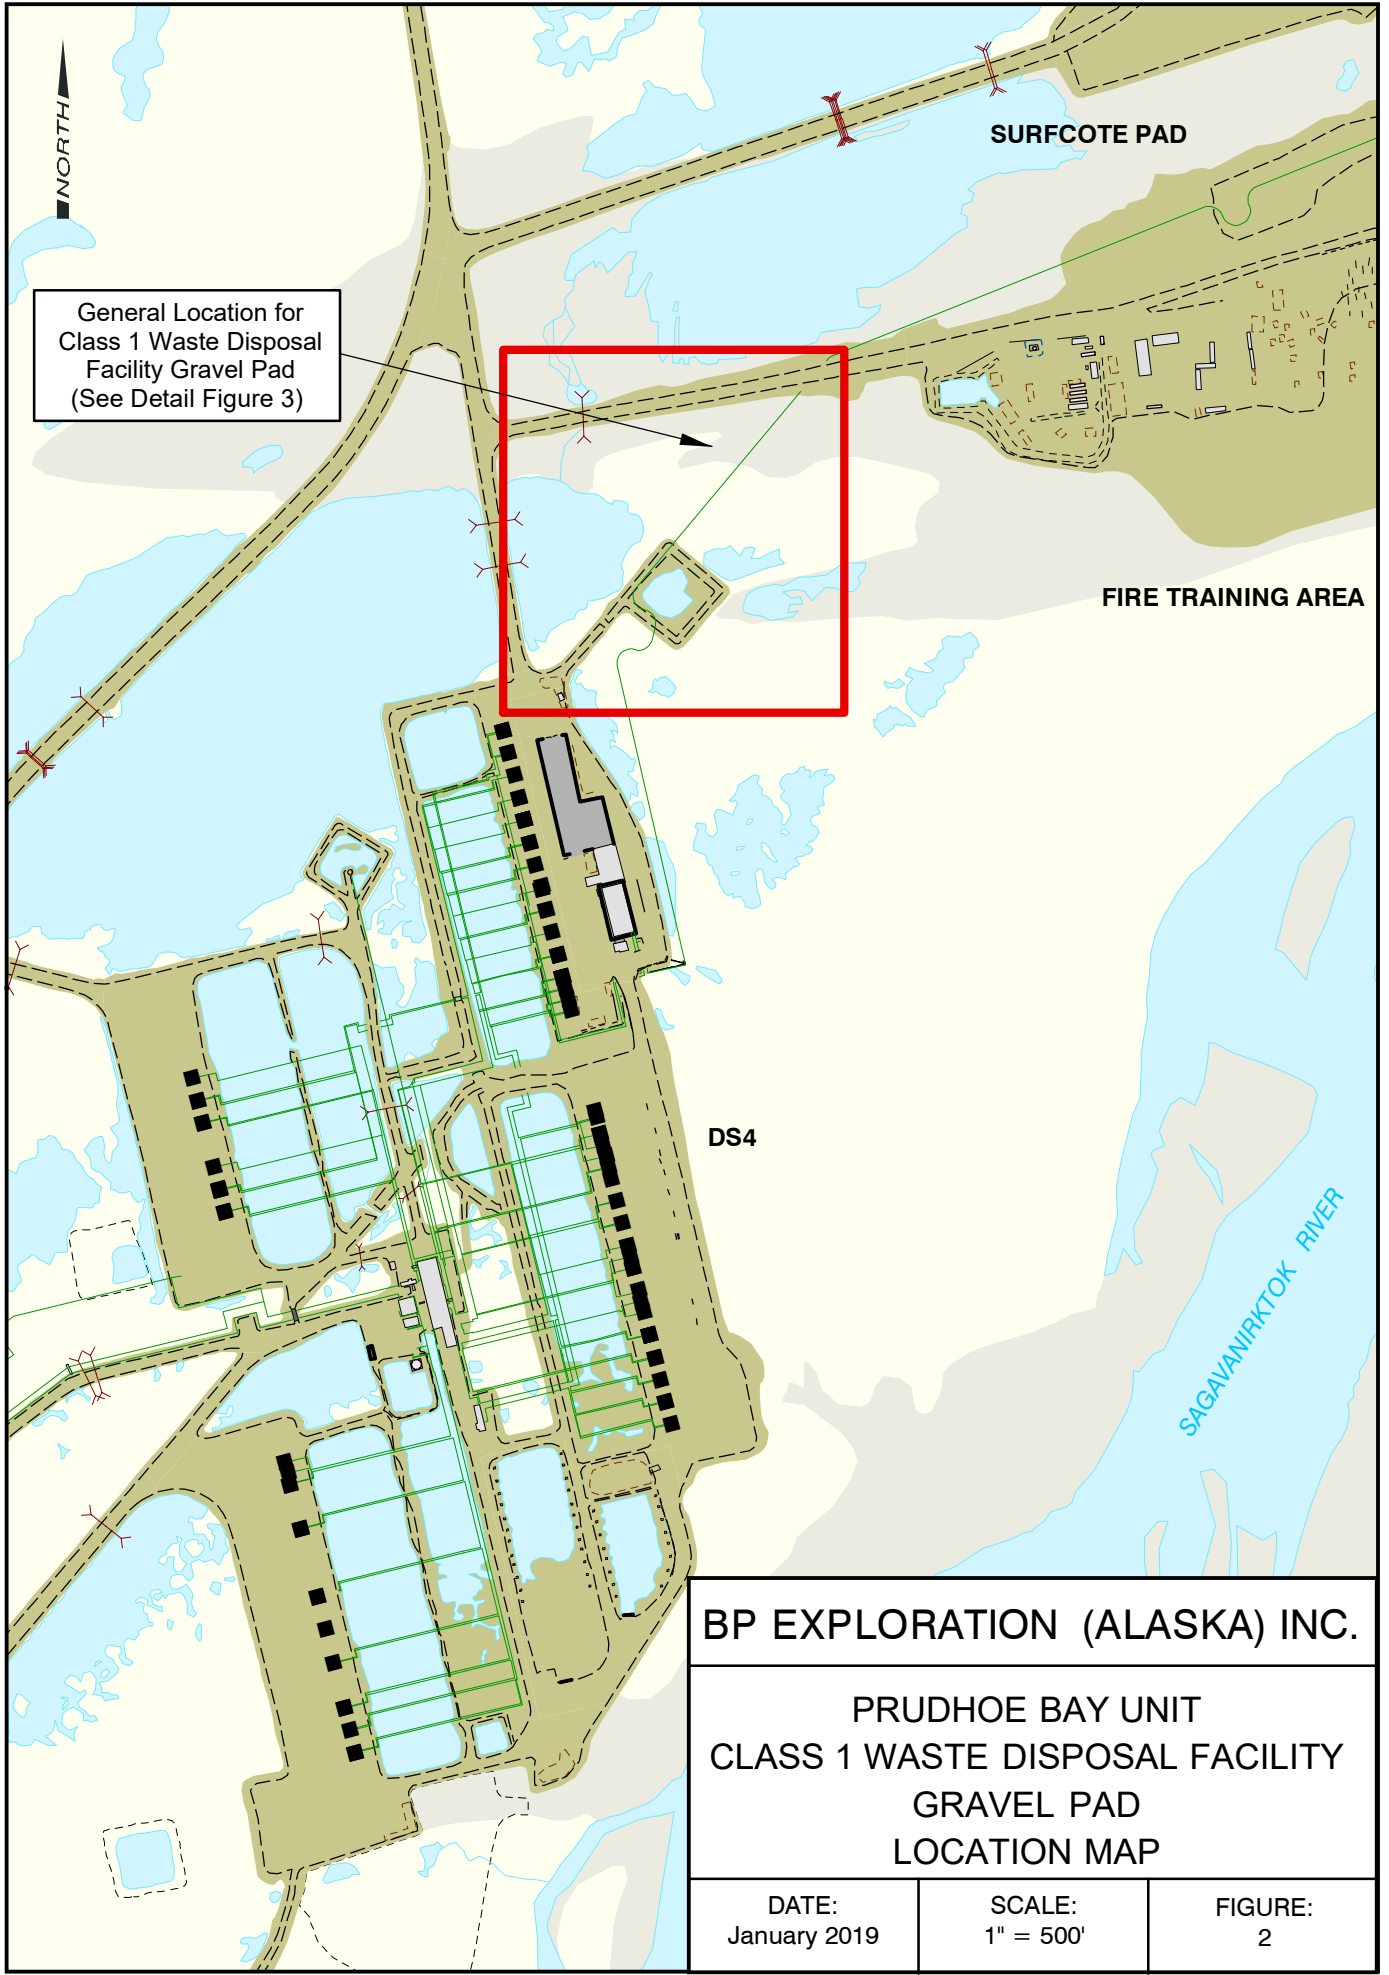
NORTH

SURFCOTE PAD

General Location for Class 1 Waste Disposal Facility Gravel Pad (See Detail Figure 3)

FIRE TRAINING AREA

DS4

SAGAVANIRKTOK RIVER

BP EXPLORATION (ALASKA) INC.

PRUDHOE BAY UNIT
CLASS 1 WASTE DISPOSAL FACILITY
GRAVEL PAD
LOCATION MAP

| DATE: January 2019 | SCALE: 1" = 500' | FIGURE: 2 |
|---|---|---|